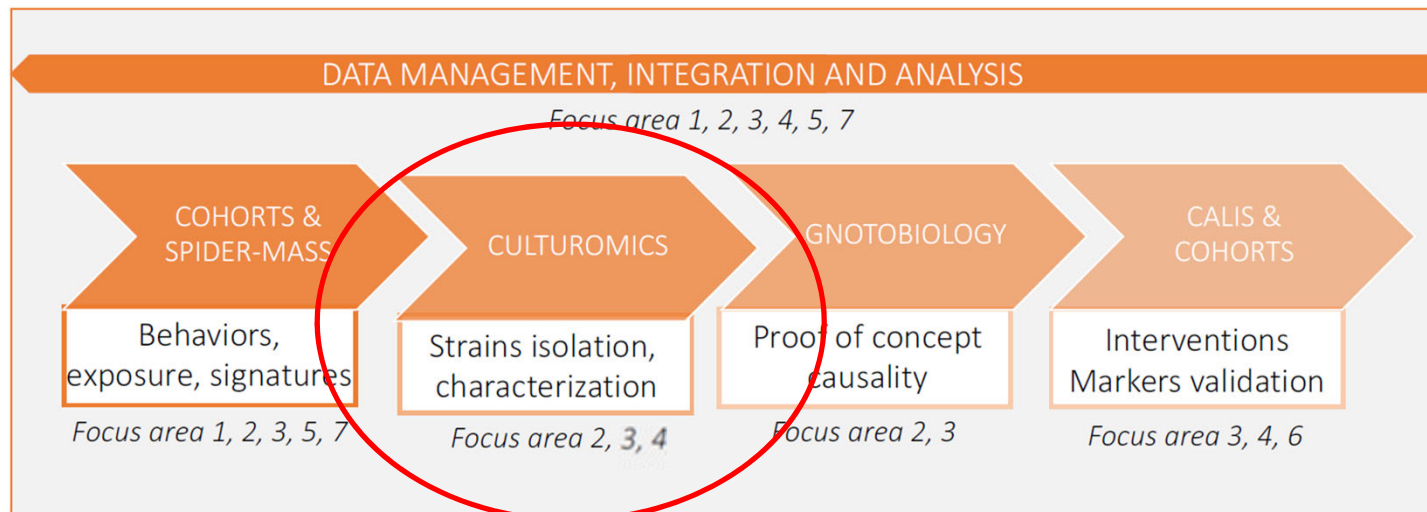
DATA MANAGEMENT, INTEGRATION AND ANALYSIS

Focus area 1, 2, 3, 4, 5, 7

COHORTS & SPIDER-MASS

Behaviors, exposure, signatures

Focus area 1, 2, 3, 5, 7

CULTUROMICS

Strains isolation, characterization

Focus area 2, 3, 4

GNOTOBIOLOGY

Proof of concept causality

Focus area 2, 3

CALIS & COHORTS

Interventions Markers validation

Focus area 3, 4, 6